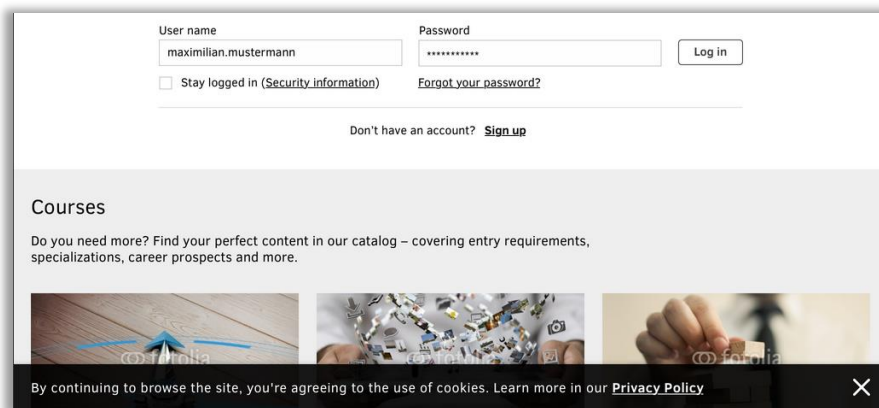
User name
maximilian.mustermann

Password
•••••••••••

Log in

Stay logged in (Security information)

Forgot your password?

Don't have an account? Sign up

Courses

Do you need more? Find your perfect content in our catalog – covering entry requirements, specializations, career prospects and more.

fotolia

fotolia

fotolia

By continuing to browse the site, you're agreeing to the use of cookies. Learn more in our Privacy Policy

✕